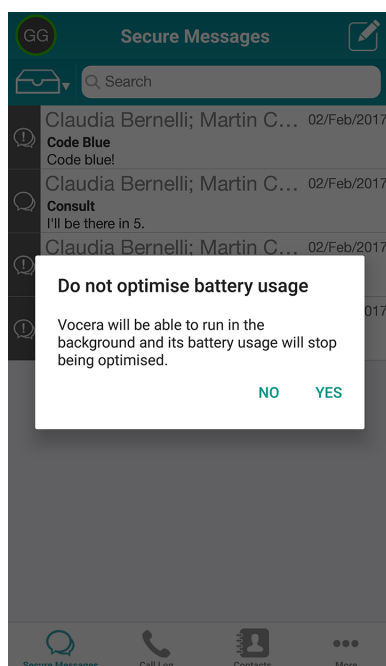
GG

Secure Messages

Search

Claudia Bernelli; Martin C... 02/Feb/2017
Code Blue
Code blue!

Claudia Bernelli; Martin C... 02/Feb/2017
Consult
I'll be there in 5.

Claudia Bernelli; Martin C... 02/Feb/2017

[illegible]017

Do not optimise battery usage

Vocera will be able to run in the background and its battery usage will stop being optimised.

NO YES

Secure Messages Call Log Contacts More